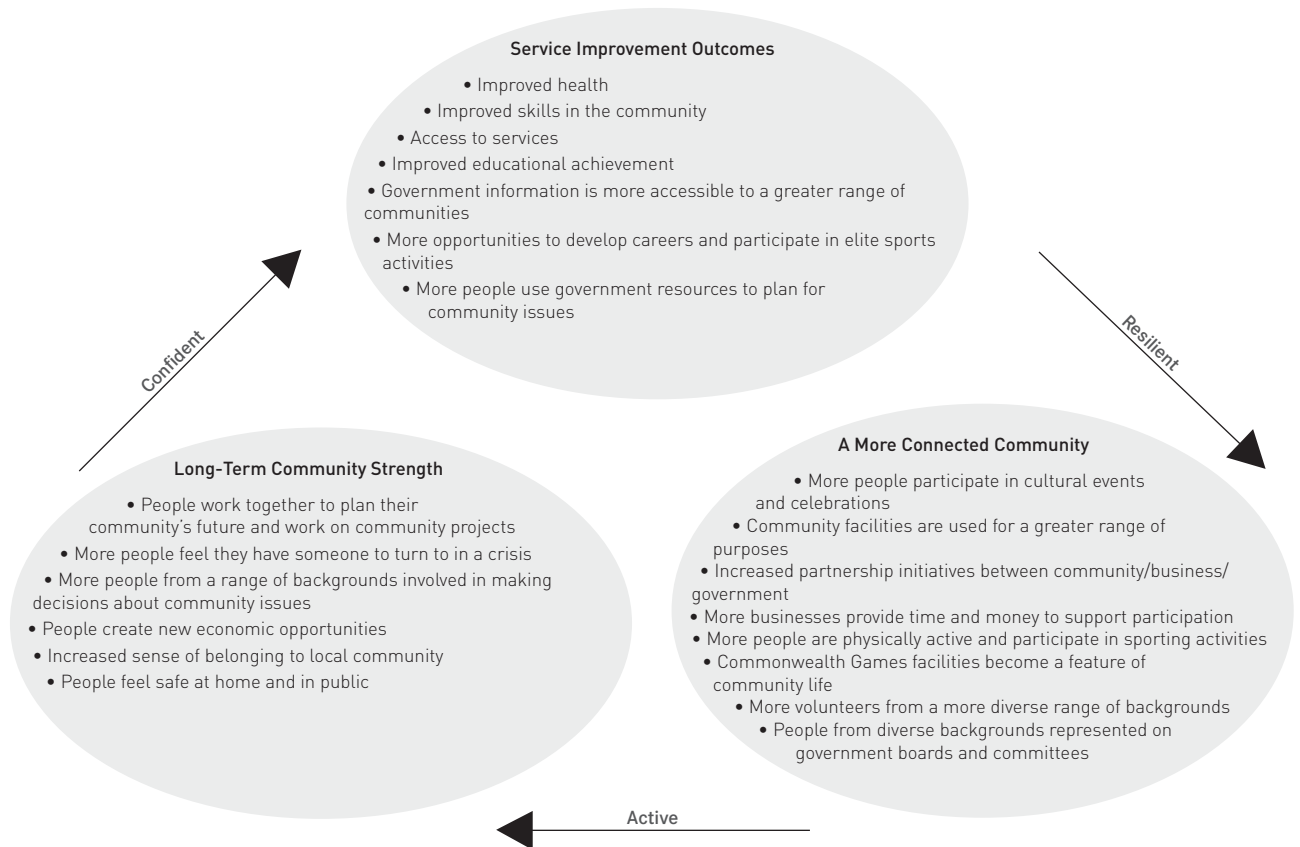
Service Improvement Outcomes

• Improved health
• Improved skills in the community
• Access to services
• Improved educational achievement
• Government information is more accessible to a greater range of communities
• More opportunities to develop careers and participate in elite sports activities
• More people use government resources to plan for community issues

Resilient

A More Connected Community

• More people participate in cultural events and celebrations
• Community facilities are used for a greater range of purposes
• Increased partnership initiatives between community/business/government
• More businesses provide time and money to support participation
• More people are physically active and participate in sporting activities
• Commonwealth Games facilities become a feature of community life
• More volunteers from a more diverse range of backgrounds
• People from diverse backgrounds represented on government boards and committees

Active

Long-Term Community Strength

• People work together to plan their community's future and work on community projects
• More people feel they have someone to turn to in a crisis
• More people from a range of backgrounds involved in making decisions about community issues
• People create new economic opportunities
• Increased sense of belonging to local community
• People feel safe at home and in public

Confident